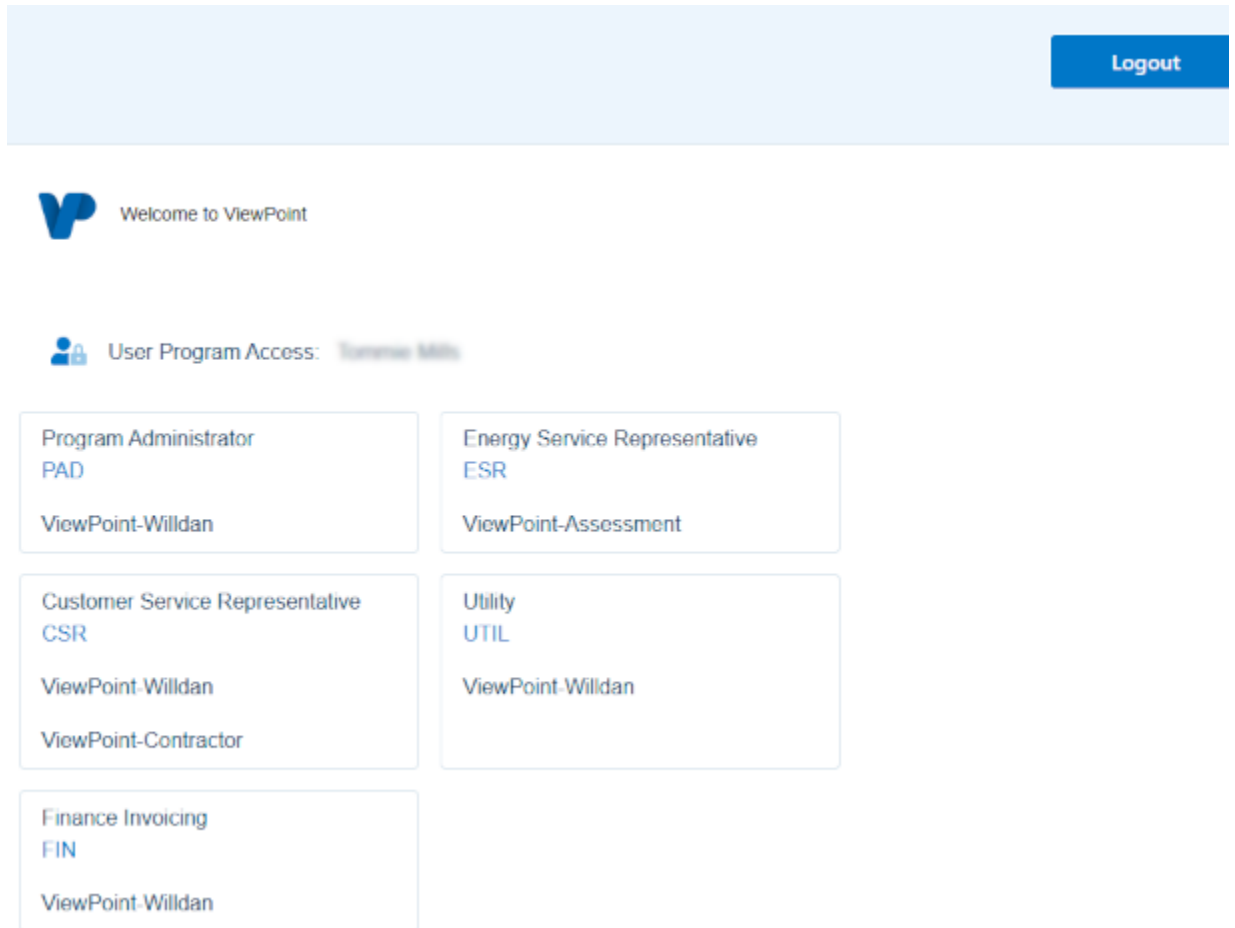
Logout

Welcome to ViewPoint

User Program Access: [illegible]

Program Administrator
PAD

ViewPoint-Willdan

Energy Service Representative
ESR

ViewPoint-Assessment

Customer Service Representative
CSR

ViewPoint-Willdan

ViewPoint-Contractor

Utility
UTIL

ViewPoint-Willdan

Finance Invoicing
FIN

ViewPoint-Willdan